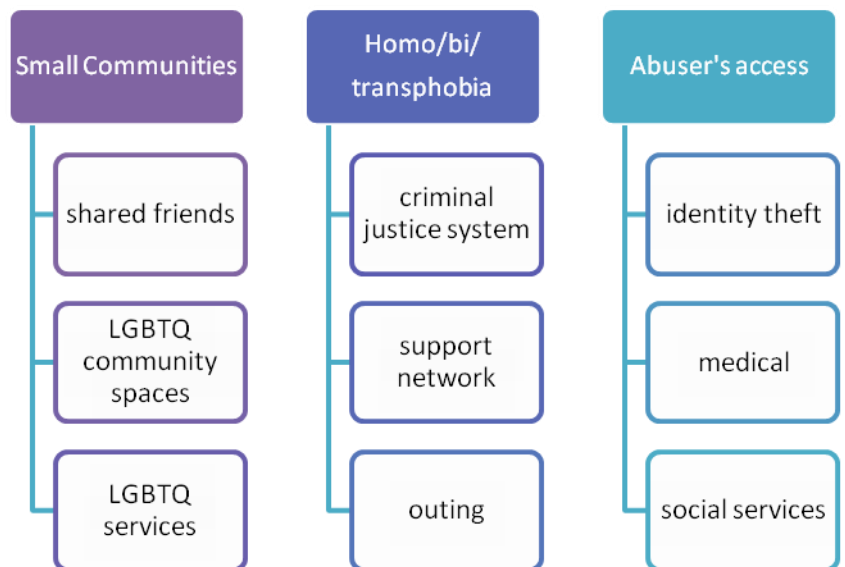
Small Communities

shared friends

LGBTQ community spaces

LGBTQ services

Homo/bi/ transphobia

criminal justice system

support network

outing

Abuser's access

identity theft

medical

social services